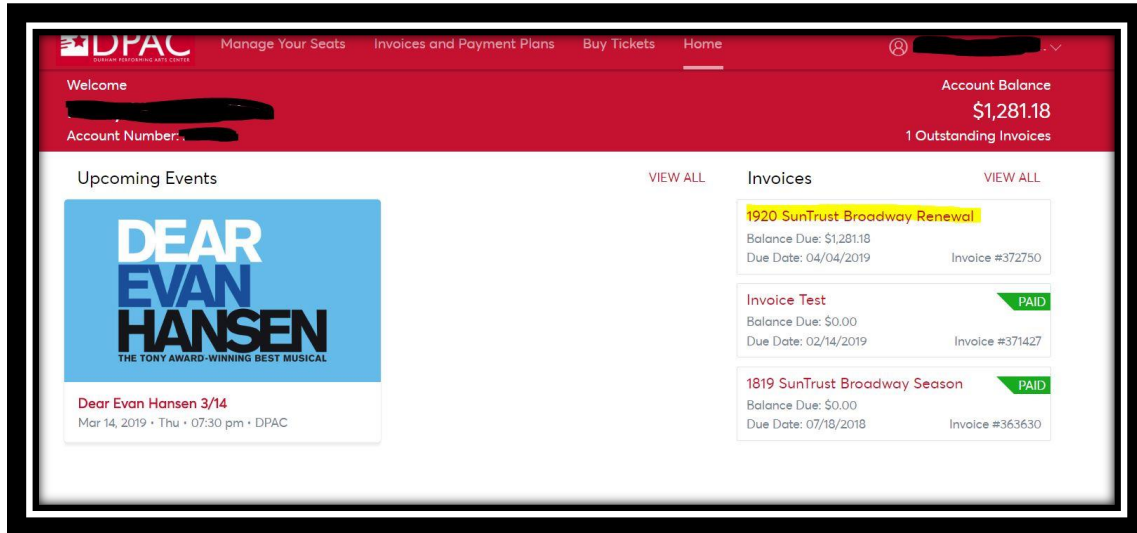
DPAC
DURHAM PERFORMING ARTS CENTER

Manage Your Seats Invoices and Payment Plans Buy Tickets Home

Welcome

Account Number:

Account Balance
$1,281.18
1 Outstanding Invoices

Upcoming Events
VIEW ALL

DEAR
EVAN
HANSEN
THE TONY AWARD-WINNING BEST MUSICAL

Dear Evan Hansen 3/14
Mar 14, 2019 • Thu • 07:30 pm • DPAC

Invoices
VIEW ALL

1920 SunTrust Broadway Renewal
Balance Due: $1,281.18
Due Date: 04/04/2019
Invoice #372750

Invoice Test
PAID
Balance Due: $0.00
Due Date: 02/14/2019
Invoice #371427

1819 SunTrust Broadway Season
PAID
Balance Due: $0.00
Due Date: 07/18/2018
Invoice #363630